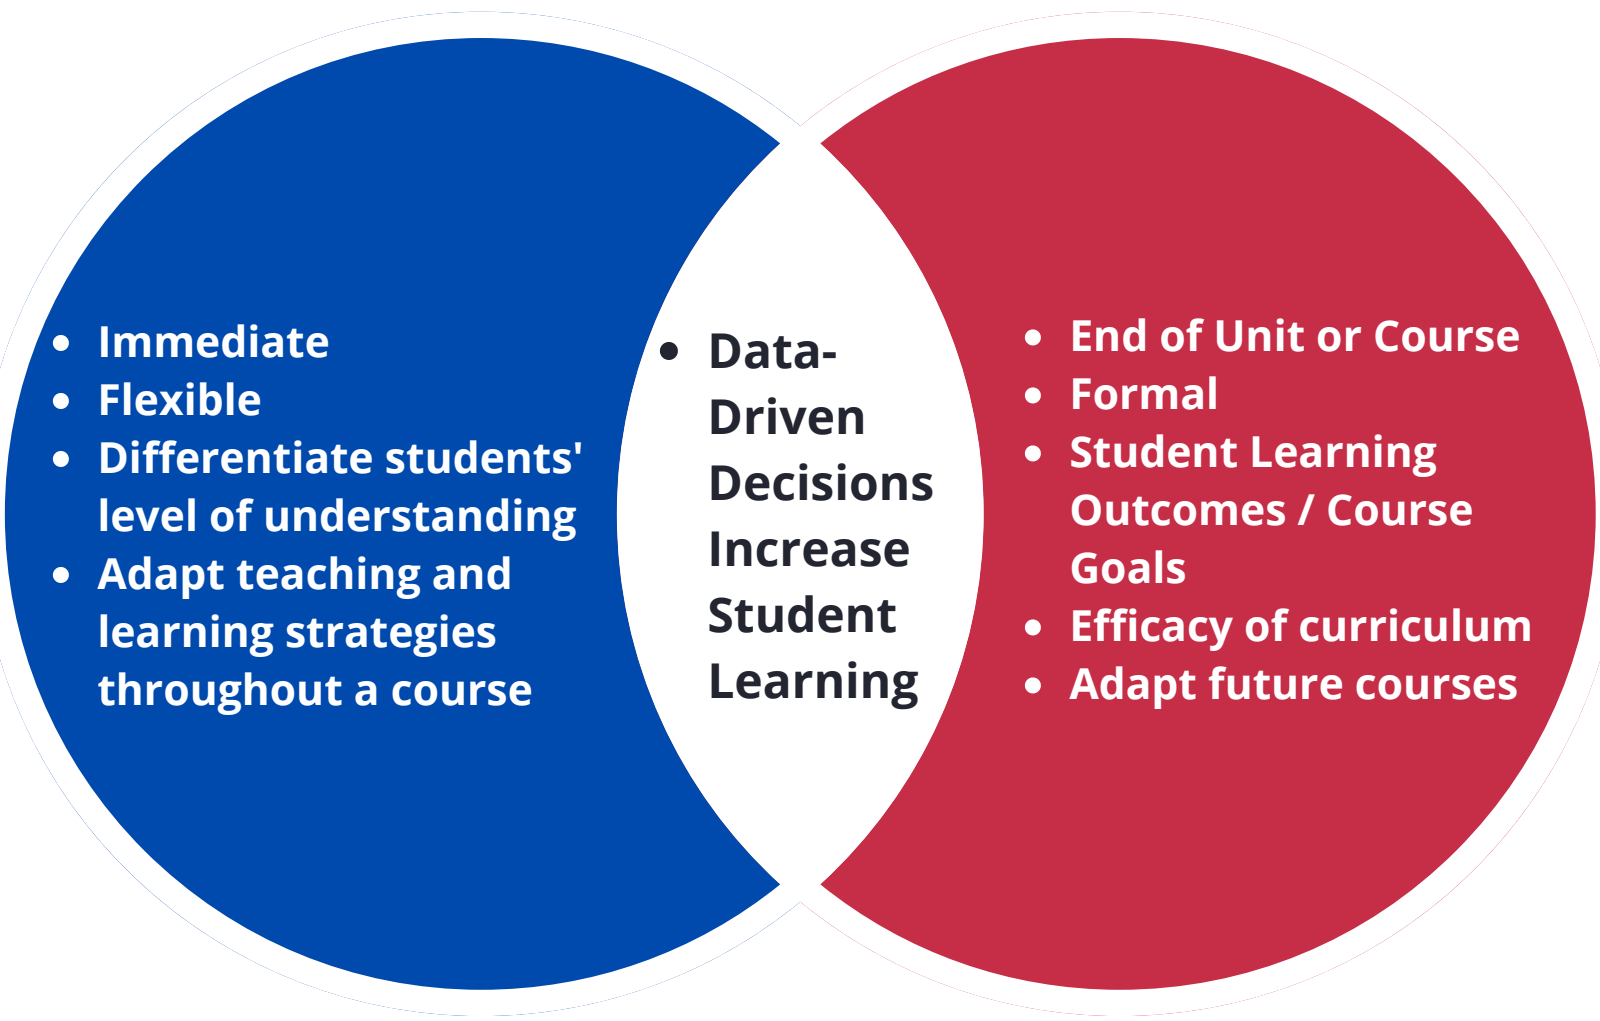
- Immediate
- Flexible
- Differentiate students' level of understanding
- Adapt teaching and learning strategies throughout a course

- Data-Driven Decisions Increase Student Learning

- End of Unit or Course
- Formal
- Student Learning Outcomes / Course Goals
- Efficacy of curriculum
- Adapt future courses